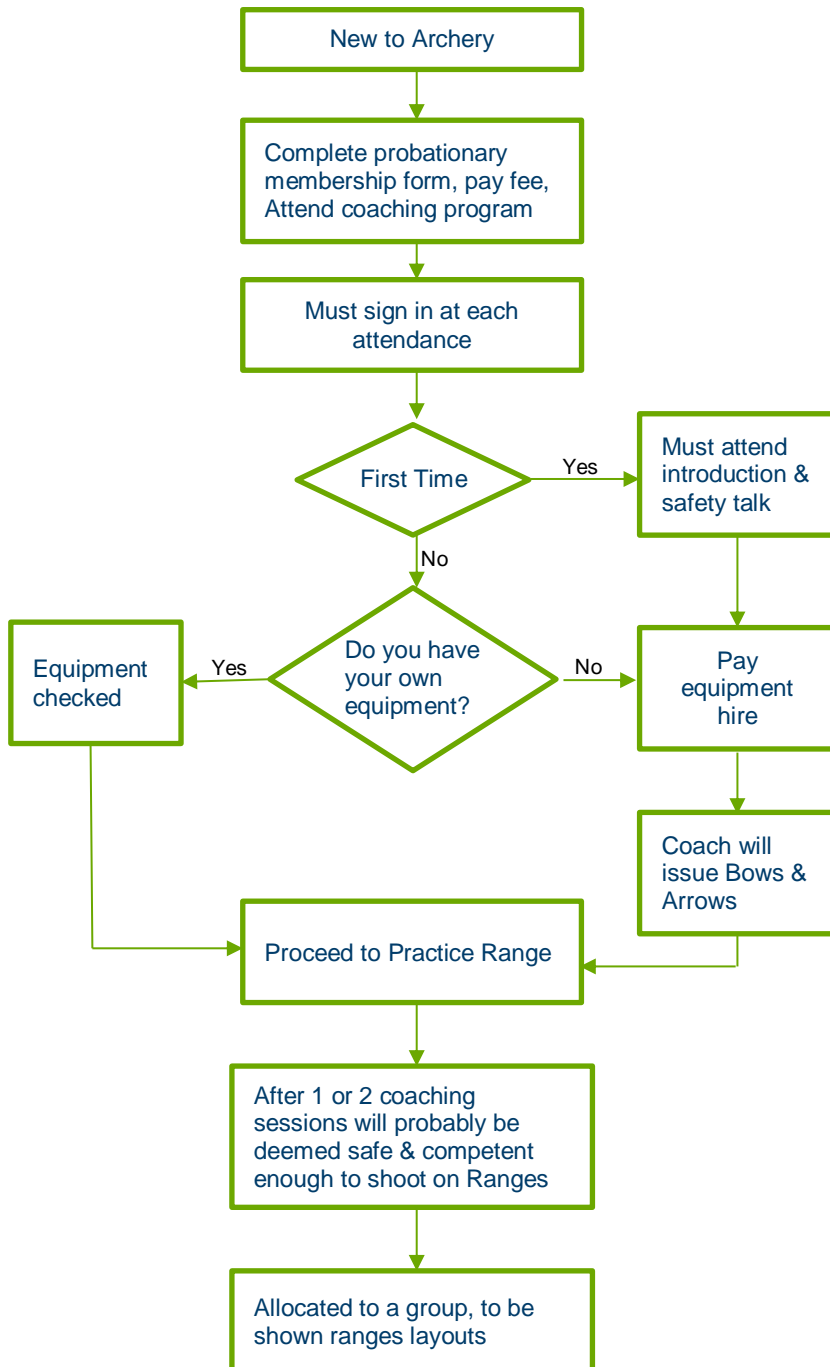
New to Archery

Complete probationary membership form, pay fee, Attend coaching program

Must sign in at each attendance

First Time

Yes

Must attend introduction & safety talk

No

Equipment checked

Yes

Do you have your own equipment?

No

Pay equipment hire

Coach will issue Bows & Arrows

Proceed to Practice Range

After 1 or 2 coaching sessions will probably be deemed safe & competent enough to shoot on Ranges

Allocated to a group, to be shown ranges layouts